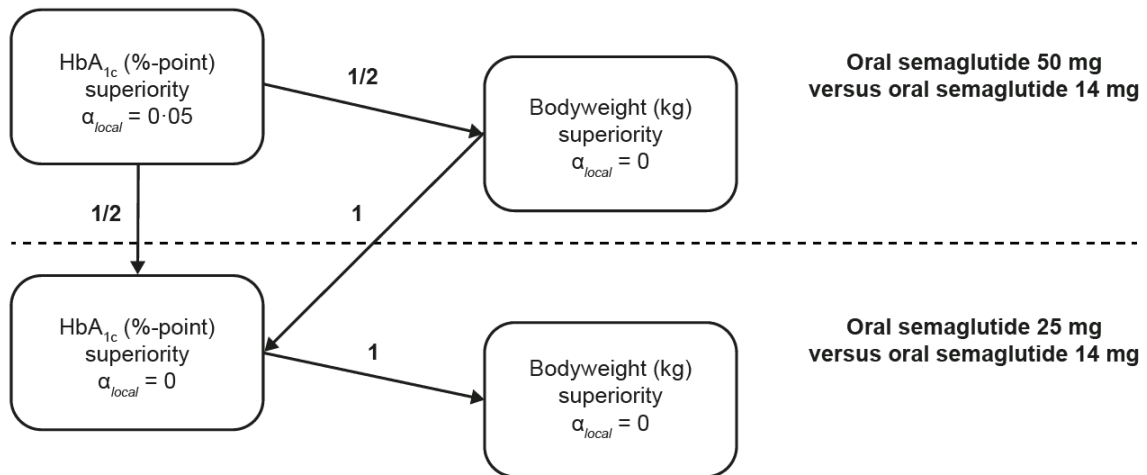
HbA$_{1c}$ (%-point) superiority $\alpha_{local}$ = 0·05

1/2

Bodyweight (kg) superiority $\alpha_{local}$ = 0

Oral semaglutide 50 mg versus oral semaglutide 14 mg

1/2

1

HbA$_{1c}$ (%-point) superiority $\alpha_{local}$ = 0

1

Bodyweight (kg) superiority $\alpha_{local}$ = 0

Oral semaglutide 25 mg versus oral semaglutide 14 mg